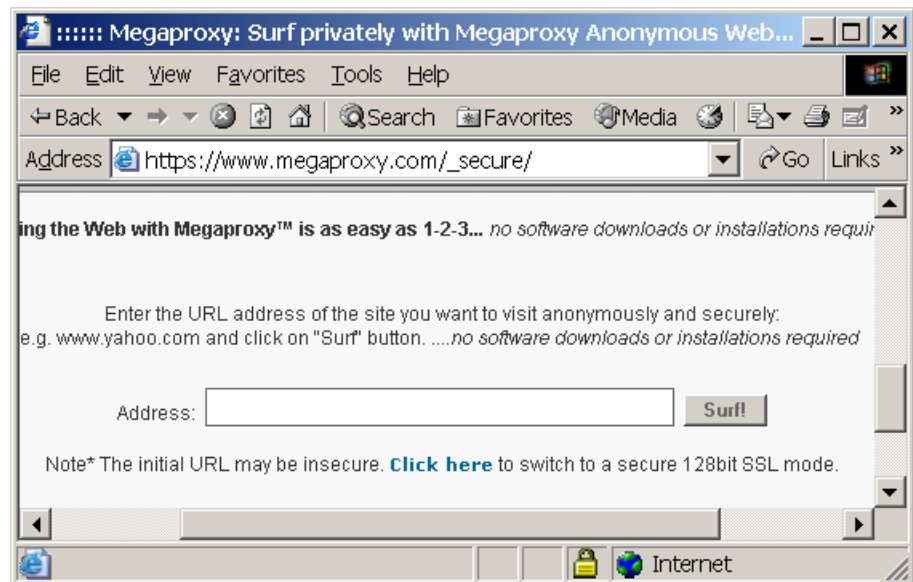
:::::: Megaproxy: Surf privately with Megaproxy Anonymous Web...

File Edit View Favorites Tools Help

Back Search Favorites Media

Address https://www.megaproxy.com/_secure/ Go Links

ing the Web with Megaproxy™ is as easy as 1-2-3... no software downloads or installations requi

Enter the URL address of the site you want to visit anonymously and securely:
e.g. www.yahoo.com and click on "Surf" button. ....no software downloads or installations required

Address: Surf!

Note* The initial URL may be insecure. Click here to switch to a secure 128bit SSL mode.

Internet